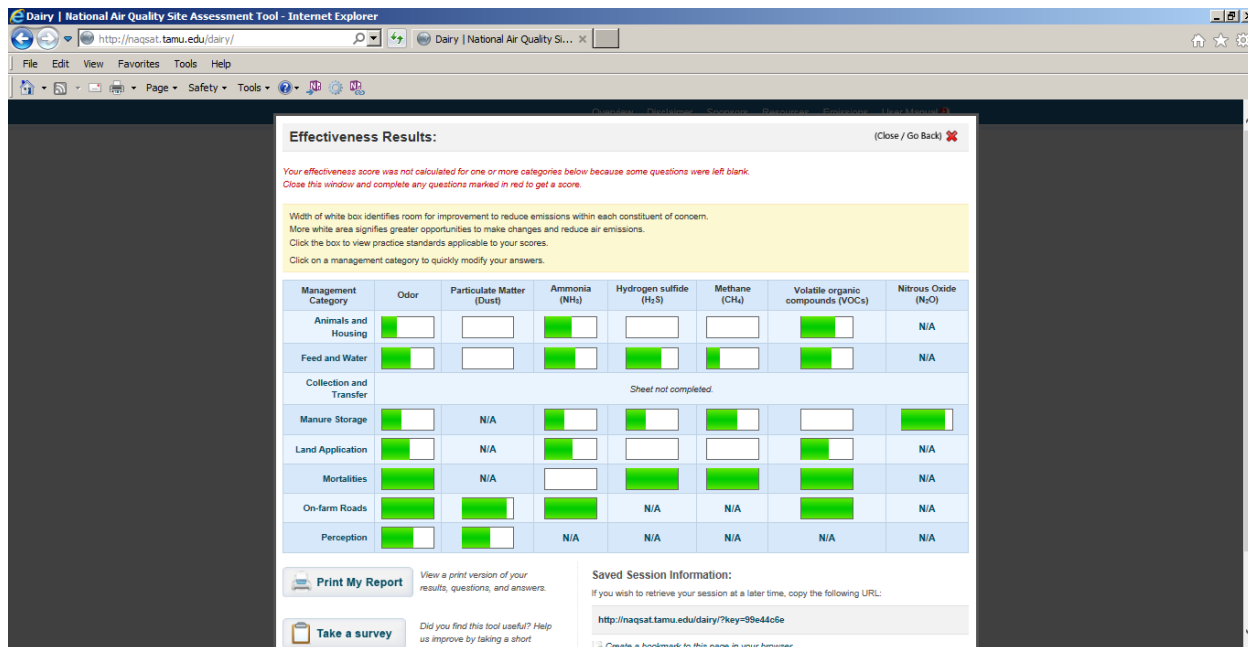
Dairy | National Air Quality Site Assessment Tool - Internet Explorer

http://naqsat.tamu.edu/dairy/

Dairy | National Air Quality Si...

File Edit View Favorites Tools Help

Page ▾ Safety ▾ Tools ▾

Effectiveness Results:

(Close / Go Back)

Your effectiveness score was not calculated for one or more categories below because some questions were left blank. Close this window and complete any questions marked in red to get a score.

Width of white box identifies room for improvement to reduce emissions within each constituent of concern.
More white area signifies greater opportunities to make changes and reduce air emissions.
Click the box to view practice standards applicable to your scores.

Click on a management category to quickly modify your answers.

| Management Category | Odor | Particulate Matter (Dust) | Ammonia ($NH_3$) | Hydrogen sulfide ($H_2S$) | Methane ($CH_4$) | Volatile organic compounds (VOCs) | Nitrous Oxide ($N_2O$) |
|---|---|---|---|---|---|---|---|
| Animals and Housing | | | | | | | N/A |
| Feed and Water | | | | | | | N/A |
| Collection and Transfer | Sheet not completed. | | | | | | |
| Manure Storage | | N/A | | | | | |
| Land Application | | N/A | | | | | N/A |
| Mortalities | | N/A | | | | | N/A |
| On-farm Roads | | | | N/A | N/A | | N/A |
| Perception | | | N/A | N/A | N/A | N/A | N/A |

Print My Report

View a print version of your results, questions, and answers.

Take a survey

Did you find this tool useful? Help us improve by taking a short

Saved Session Information:

If you wish to retrieve your session at a later time, copy the following URL:

http://naqsat.tamu.edu/dairy/?key=99e44c6e